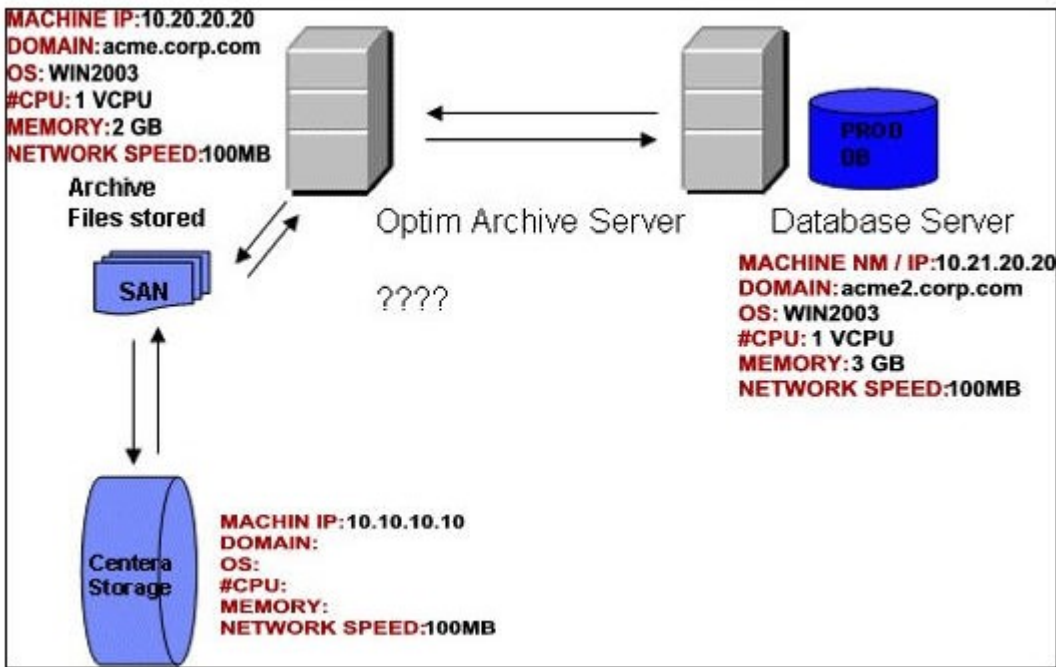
MACHINE IP:10.20.20.20
DOMAIN:acme.corp.com
OS: WIN2003
#CPU: 1 VCPU
MEMORY:2 GB
NETWORK SPEED:100MB

Archive Files stored

PROD DB

Optim Archive Server

Database Server

MACHINE NM / IP:10.21.20.20
DOMAIN:acme2.corp.com
OS: WIN2003
#CPU: 1 VCPU
MEMORY:3 GB
NETWORK SPEED:100MB

SAN

????

Centera Storage

MACHIN IP:10.10.10.10
DOMAIN:
OS:
#CPU:
MEMORY:
NETWORK SPEED:100MB